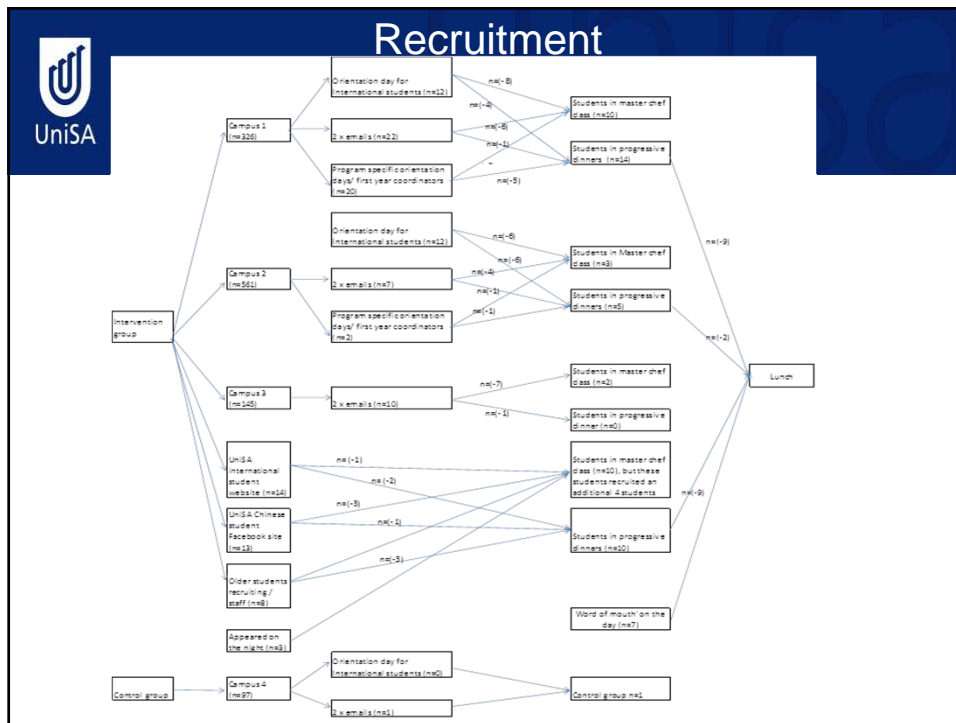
Recruitment

UniSA

Intervention group

Campus 1 (n=326)

Orientation day for international students (n=12)

2 x emails (n=22)

Program specific orientation days/ first year coordinators (n=20)

n=(-8)

n=(-4)

n=(-6)

n=(-1)

+

n=(-5)

Students in master chef class (n=10)

Students in progressive dinners (n=14)

Campus 2 (n=561)

Orientation day for international students (n=12)

2 x emails (n=7)

Program specific orientation days/ first year coordinators (n=2)

n=(-6)

n=(-6)

n=(-4)

n=(-1)

n=(-1)

Students in Master chef class (n=3)

Students in progressive dinners (n=5)

Campus 3 (n=145)

2 x emails (n=10)

n=(-7)

n=(-1)

Students in master chef class (n=2)

Students in progressive dinner (n=0)

UniSA International student website (n=14)

UniSA Chinese student Facebook site (n=13)

Older students recruiting / staff (n=8)

Appeared on the night (n=3)

n=(-1)

n=(-2)

n=(-3)

n=(-1)

n=(-3)

Students in master chef class (n=10), but these students recruited an additional 4 students

Students in progressive dinners (n=10)

Word of mouth' on the day (n=7)

n=(-9)

n=(-2)

n=(-9)

Lunch

Control group

Campus 4 (n=97)

Orientation day for international students (n=0)

2 x emails (n=1)

Control group n=1